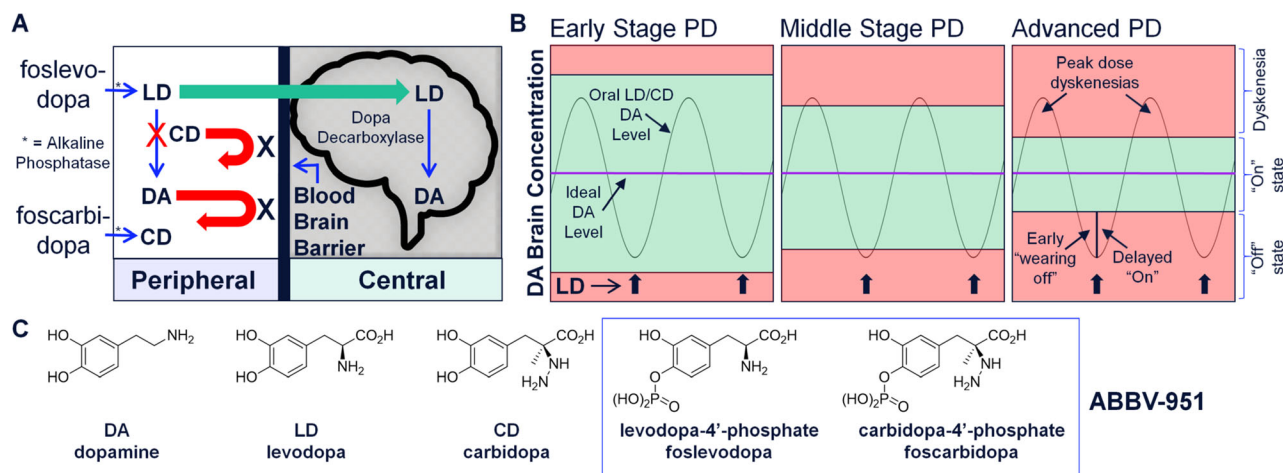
A

foslevodopa

* LD

LD

Dopa Decarboxylase

* = Alkaline Phosphatase

CD

X

DA

X

DA

Blood Brain Barrier

foscarbidopa

* CD

Peripheral

Central

B

Early Stage PD

Middle Stage PD

Advanced PD

DA Brain Concentration

Oral LD/CD DA Level

Ideal DA Level

Peak dose dyskenesias

Early "wearing off"

Delayed "On"

Dyskenesia

"On" state

"Off" state

LD →

C

HO
HO
NH$_2$

HO
HO
CO$_2$H
NH$_2$

HO
HO
CO$_2$H
H$_2$N
N
H

HO
O
(HO)$_2$P=O
CO$_2$H
NH$_2$

HO
O
(HO)$_2$P=O
CO$_2$H
H$_2$N
N
H

DA
dopamine

LD
levodopa

CD
carbidopa

levodopa-4'-phosphate
foslevodopa

carbidopa-4'-phosphate
foscarbidopa

ABBV-951